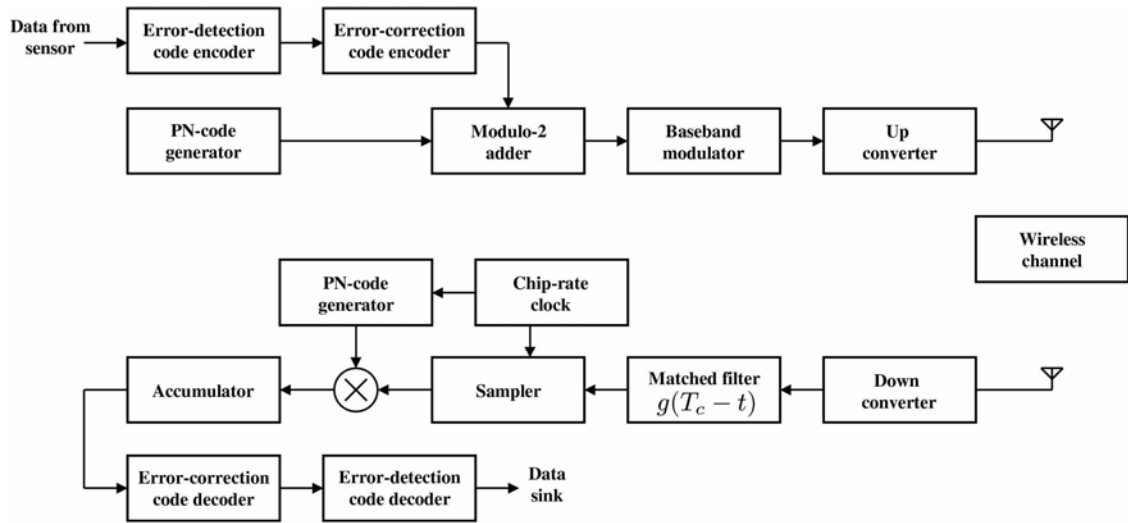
Data from sensor

Error-detection code encoder

Error-correction code encoder

PN-code generator

Modulo-2 adder

Baseband modulator

Up converter

Wireless channel

PN-code generator

Chip-rate clock

Accumulator

Sampler

Matched filter $g(T_c - t)$

Down converter

Error-correction code decoder

Error-detection code decoder

Data sink